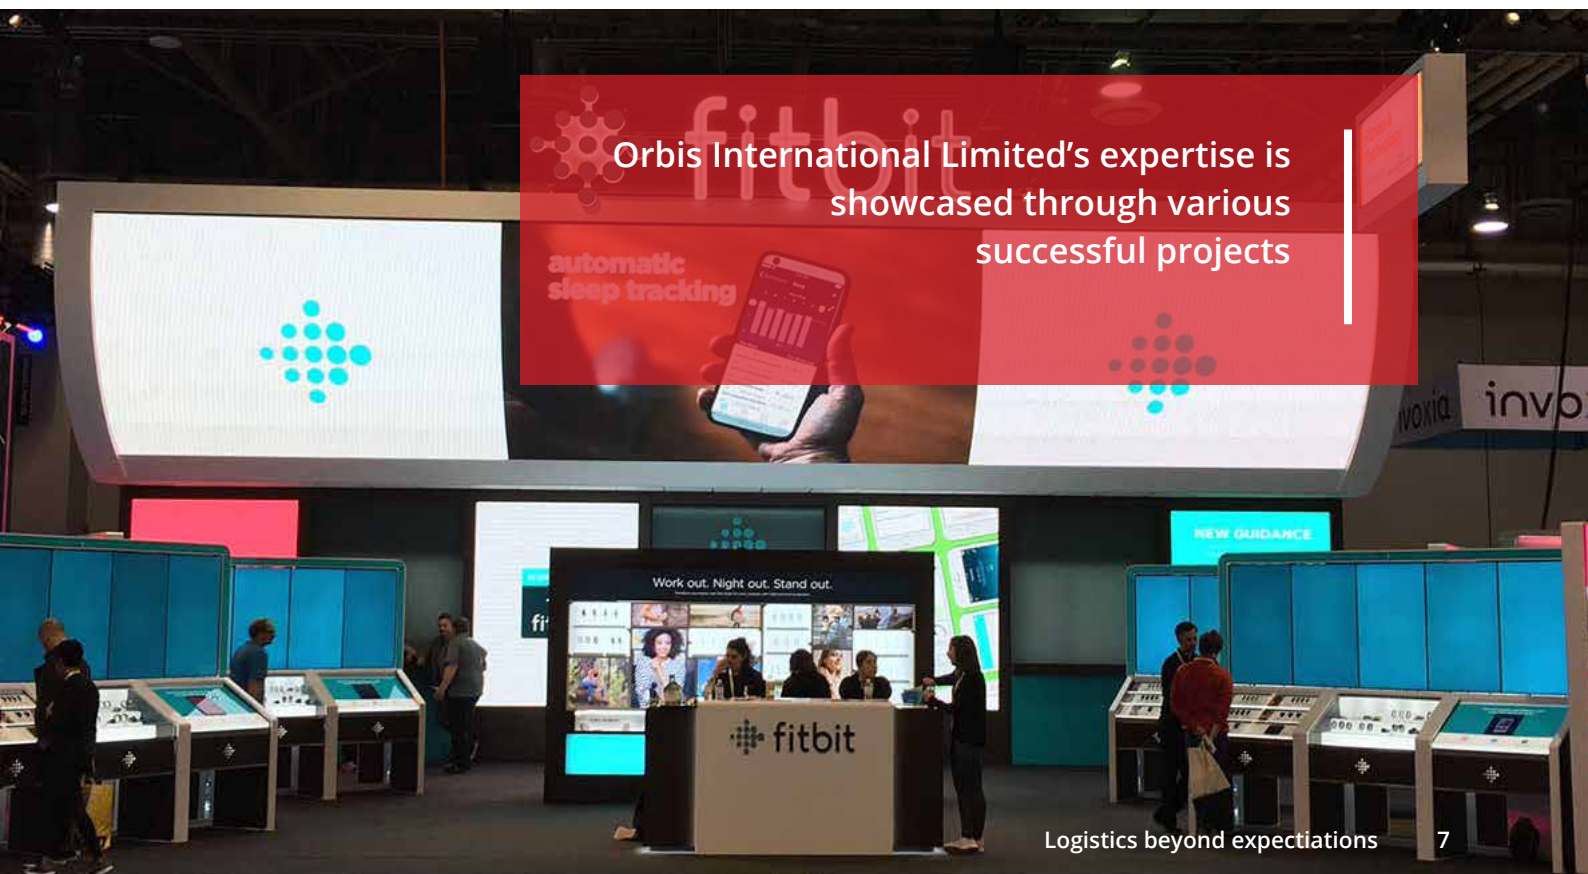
Orbis International Limited's expertise is showcased through various successful projects

fitbit

automatic sleep tracking

voxia

invo

NEW GUIDANCE

Work out. Night out. Stand out.

fitbit

Logistics beyond expectiations

7